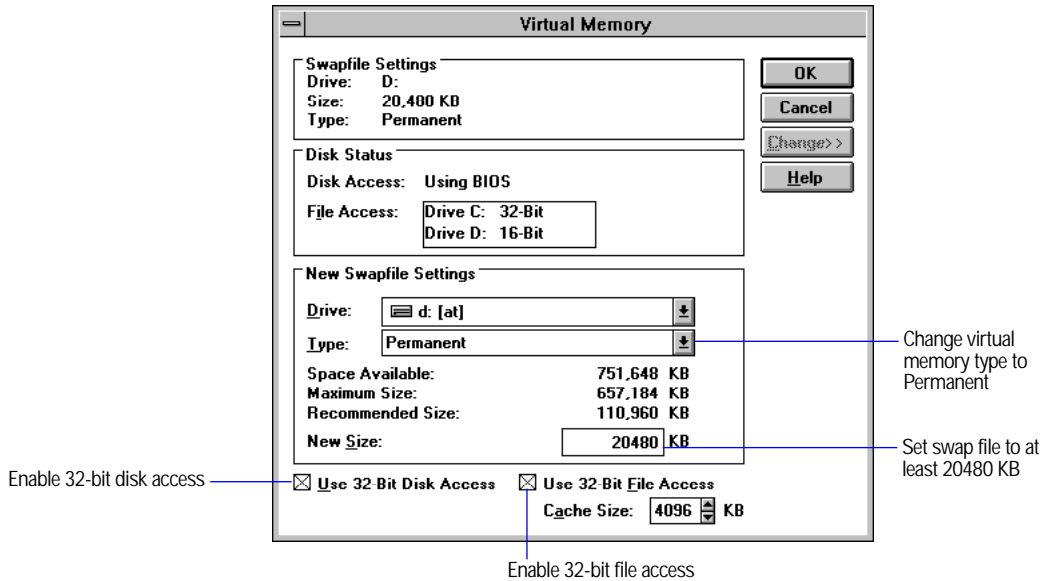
Virtual Memory

Swapfile Settings
Drive: D:
Size: 20,400 KB
Type: Permanent

OK
Cancel
Change>>
Help

Disk Status
Disk Access: Using BIOS
File Access: Drive C: 32-Bit
Drive D: 16-Bit

New Swapfile Settings
Drive: d: [at]
Type: Permanent

Change virtual memory type to Permanent

Space Available: 751,648 KB
Maximum Size: 657,184 KB
Recommended Size: 110,960 KB

New Size: 20480 KB

Set swap file to at least 20480 KB

Enable 32-bit disk access

☒ Use 32-Bit Disk Access ☒ Use 32-Bit File Access

Cache Size: 4096 KB

Enable 32-bit file access